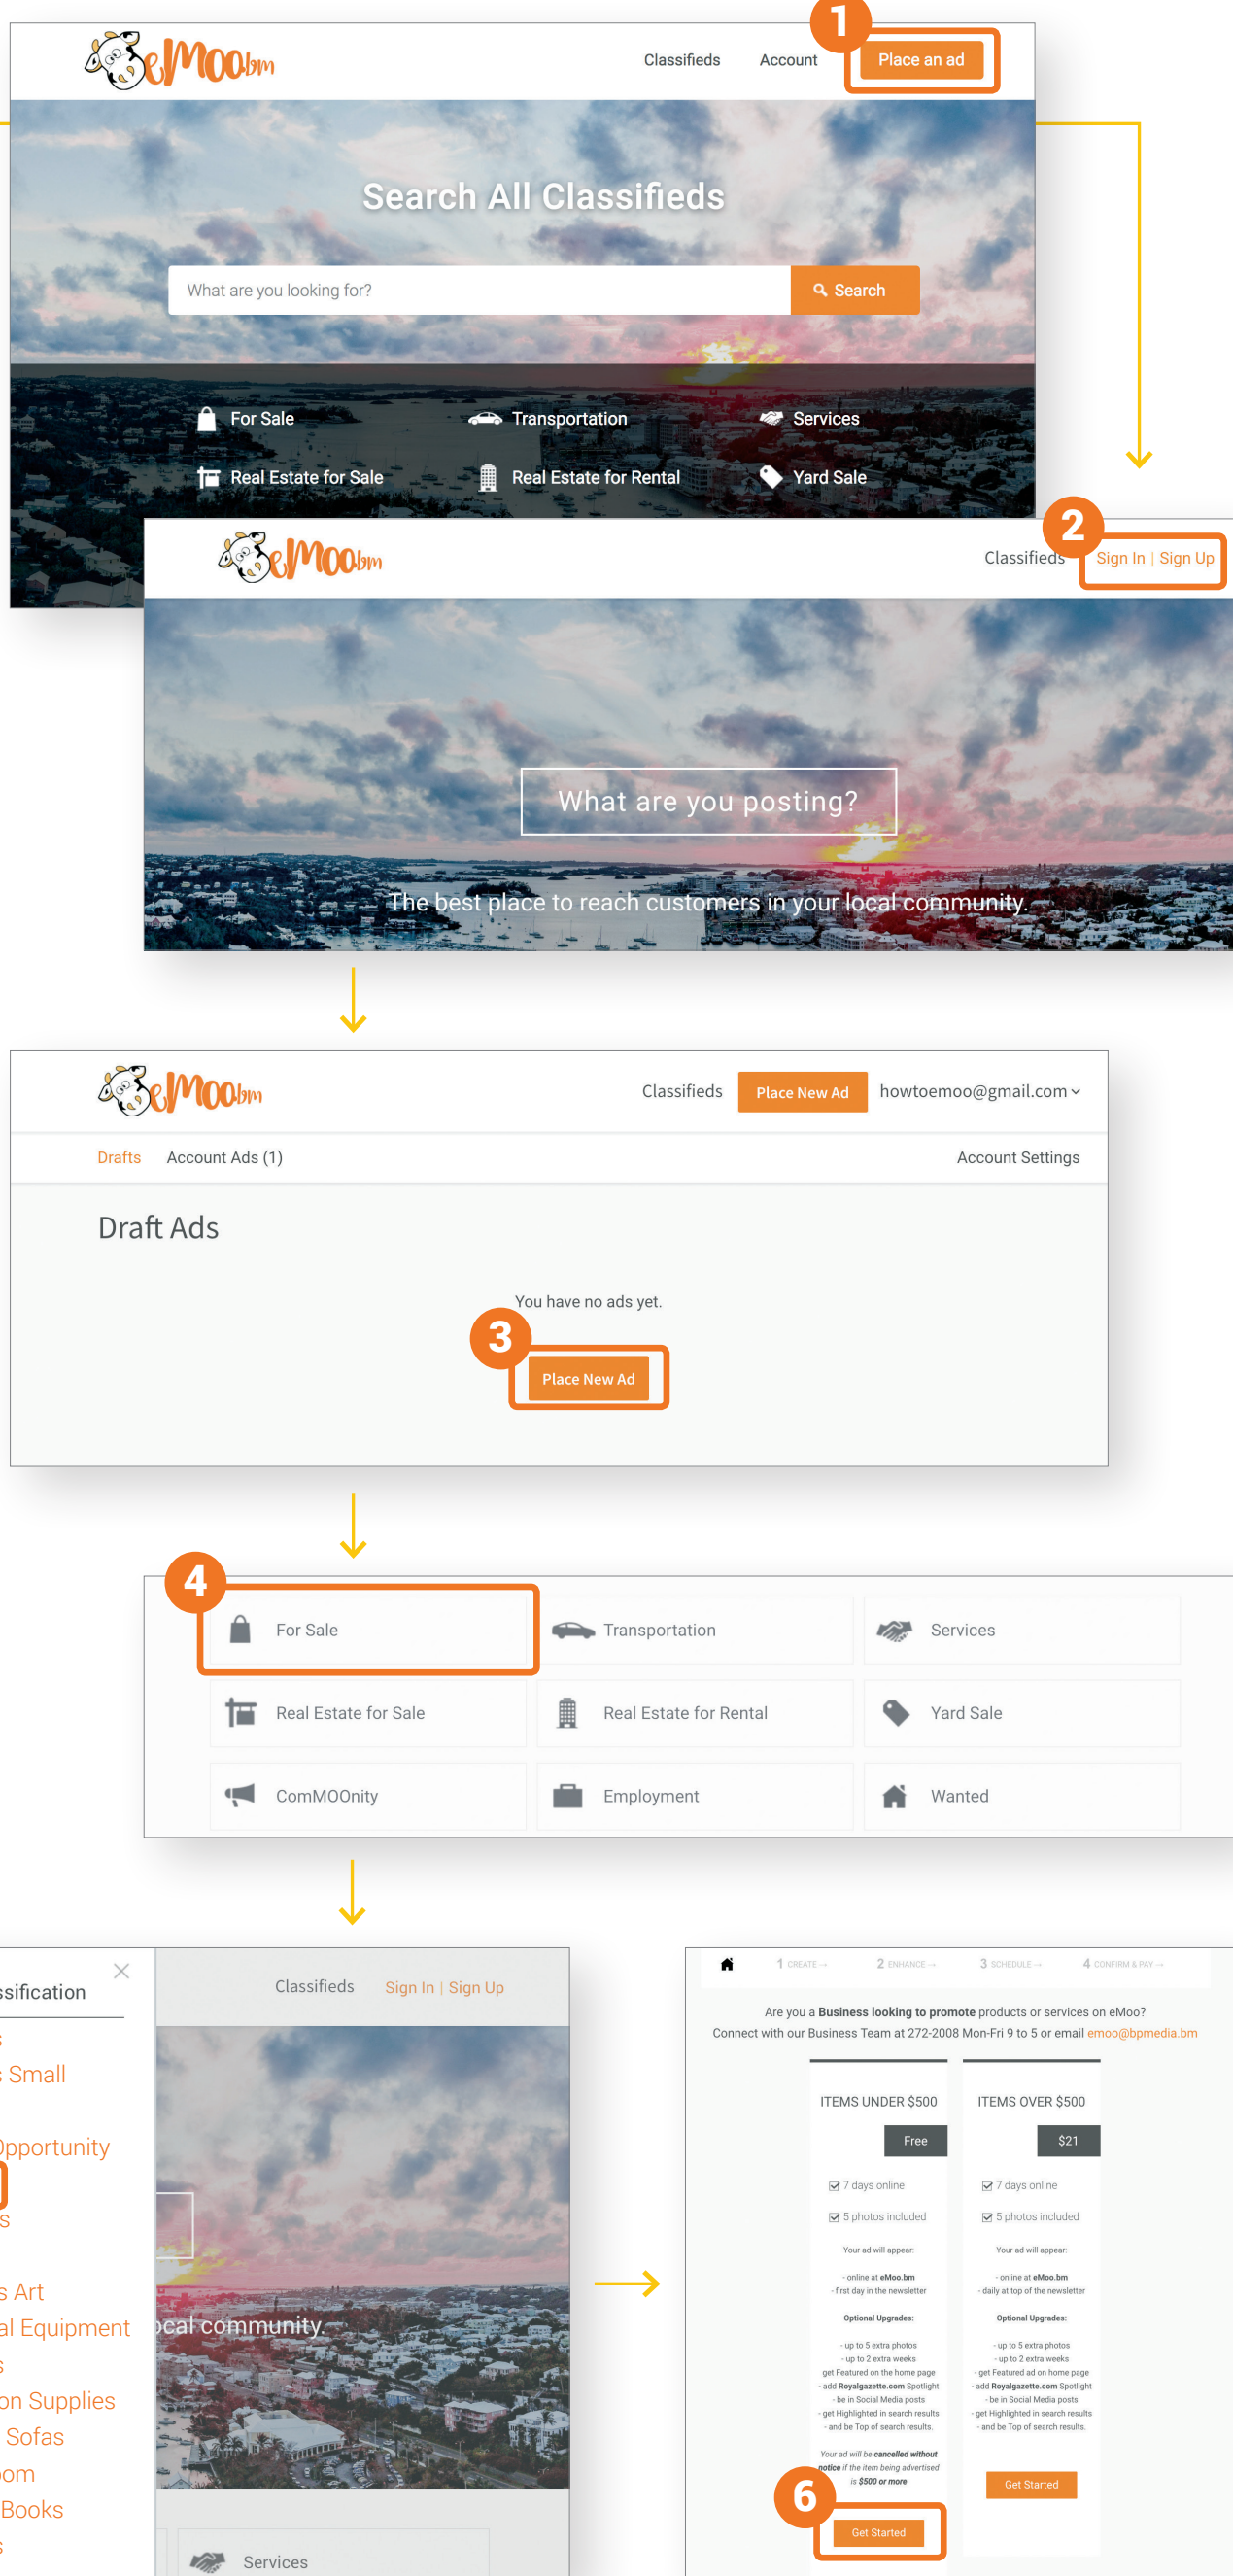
eMoo.bm

Classifieds Account

1

Place an ad

Search All Classifieds

What are you looking for?

Search

For Sale

Transportation

Services

Real Estate for Sale

Real Estate for Rental

Yard Sale

eMoo.bm

Classifieds

2

Sign In | Sign Up

What are you posting?

The best place to reach customers in your local community.

eMoo.bm

Classifieds

Place New Ad

howtoemoo@gmail.com

Drafts Account Ads (1)

Account Settings

Draft Ads

You have no ads yet.

3

Place New Ad

4

For Sale

Transportation

Services

Real Estate for Sale

Real Estate for Rental

Yard Sale

ComMOOnity

Employment

Wanted

ssification

s

s Small

Opportunity

s

s Art

al Equipment

s

on Supplies

Sofas

om

Books

s

Classifieds

Sign In | Sign Up

ocal community.

Services

1 CREATE → 2 ENHANCE → 3 SCHEDULE → 4 CONFIRM & PAY →

Are you a Business looking to promote products or services on eMoo?
Connect with our Business Team at 272-2008 Mon-Fri 9 to 5 or email emoo@bpmedia.bm

ITEMS UNDER $500

Free

7 days online

5 photos included

Your ad will appear:

- online at eMoo.bm
- first day in the newsletter

Optional Upgrades:

- up to 5 extra photos
- up to 2 extra weeks
- get Featured on the home page
- add Royalgazette.com Spotlight
- be in Social Media posts
- get Highlighted in search results
- and be Top of search results.

Your ad will be cancelled without notice if the item being advertised is $500 or more

6

Get Started

ITEMS OVER $500

$21

7 days online

5 photos included

Your ad will appear:

- online at eMoo.bm
- daily at top of the newsletter

Optional Upgrades:

- up to 5 extra photos
- up to 2 extra weeks
- get Featured ad on home page
- add Royalgazette.com Spotlight
- be in Social Media posts
- get Highlighted in search results
- and be Top of search results.

Get Started